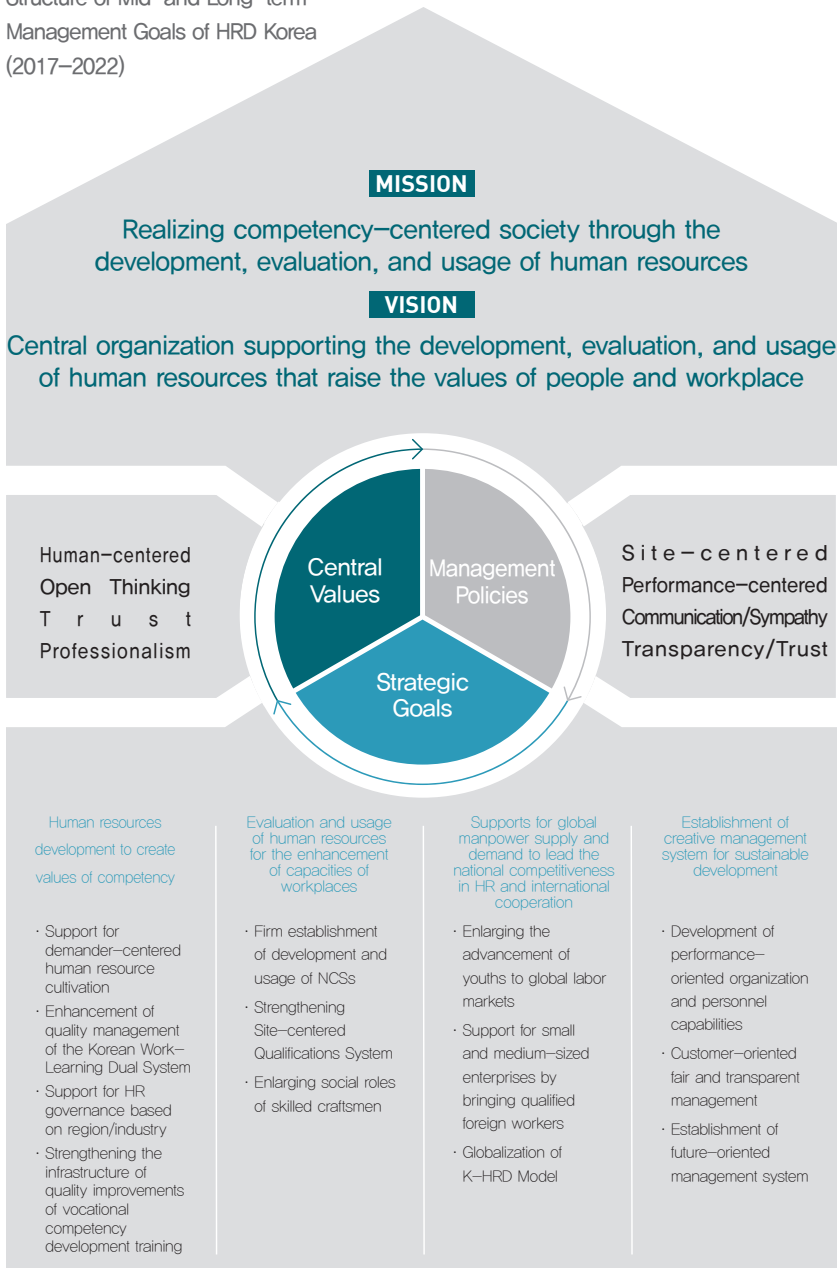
Structure of Mid- and Long-term Management Goals of HRD Korea (2017–2022)

MISSION

Realizing competency–centered society through the development, evaluation, and usage of human resources

VISION

Central organization supporting the development, evaluation, and usage of human resources that raise the values of people and workplace

Human–centered
Open Thinking
Trust
Professionalism

Central Values

Management Policies

Strategic Goals

Site–centered
Performance–centered
Communication/Sympathy
Transparency/Trust

Human resources development to create values of competency

· Support for demander–centered human resource cultivation
· Enhancement of quality management of the Korean Work–Learning Dual System
· Support for HR governance based on region/industry
· Strengthening the infrastructure of quality improvements of vocational competency development training

Evaluation and usage of human resources for the enhancement of capacities of workplaces

· Firm establishment of development and usage of NCSs
· Strengthening Site–centered Qualifications System
· Enlarging social roles of skilled craftsmen

Supports for global manpower supply and demand to lead the national competitiveness in HR and international cooperation

· Enlarging the advancement of youths to global labor markets
· Support for small and medium–sized enterprises by bringing qualified foreign workers
· Globalization of K–HRD Model

Establishment of creative management system for sustainable development

· Development of performance–oriented organization and personnel capabilities
· Customer–oriented fair and transparent management
· Establishment of future–oriented management system